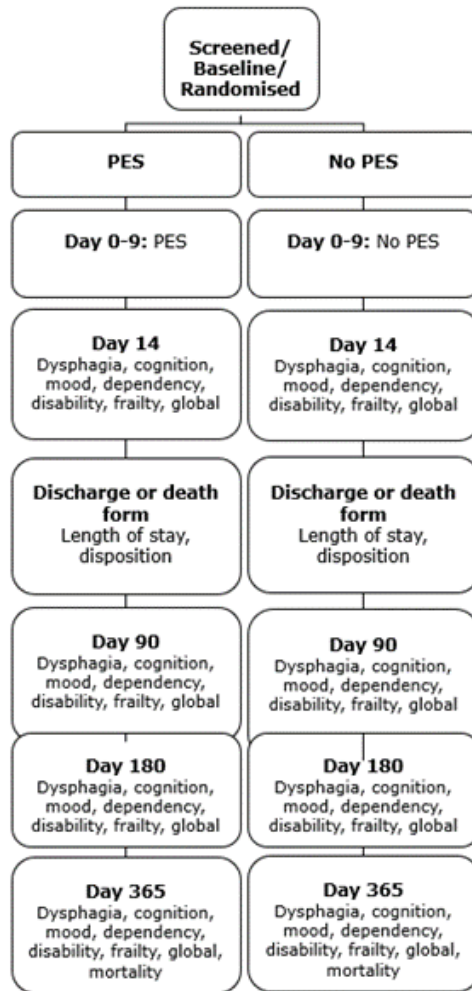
Screened/ Baseline/ Randomised

PES

Day 0-9: PES

Day 14
Dysphagia, cognition, mood, dependency, disability, frailty, global

Discharge or death form
Length of stay, disposition

Day 90
Dysphagia, cognition, mood, dependency, disability, frailty, global

Day 180
Dysphagia, cognition, mood, dependency, disability, frailty, global

Day 365
Dysphagia, cognition, mood, dependency, disability, frailty, global, mortality

No PES

Day 0-9: No PES

Day 14
Dysphagia, cognition, mood, dependency, disability, frailty, global

Discharge or death form
Length of stay, disposition

Day 90
Dysphagia, cognition, mood, dependency, disability, frailty, global

Day 180
Dysphagia, cognition, mood, dependency, disability, frailty, global

Day 365
Dysphagia, cognition, mood, dependency, disability, frailty, global, mortality